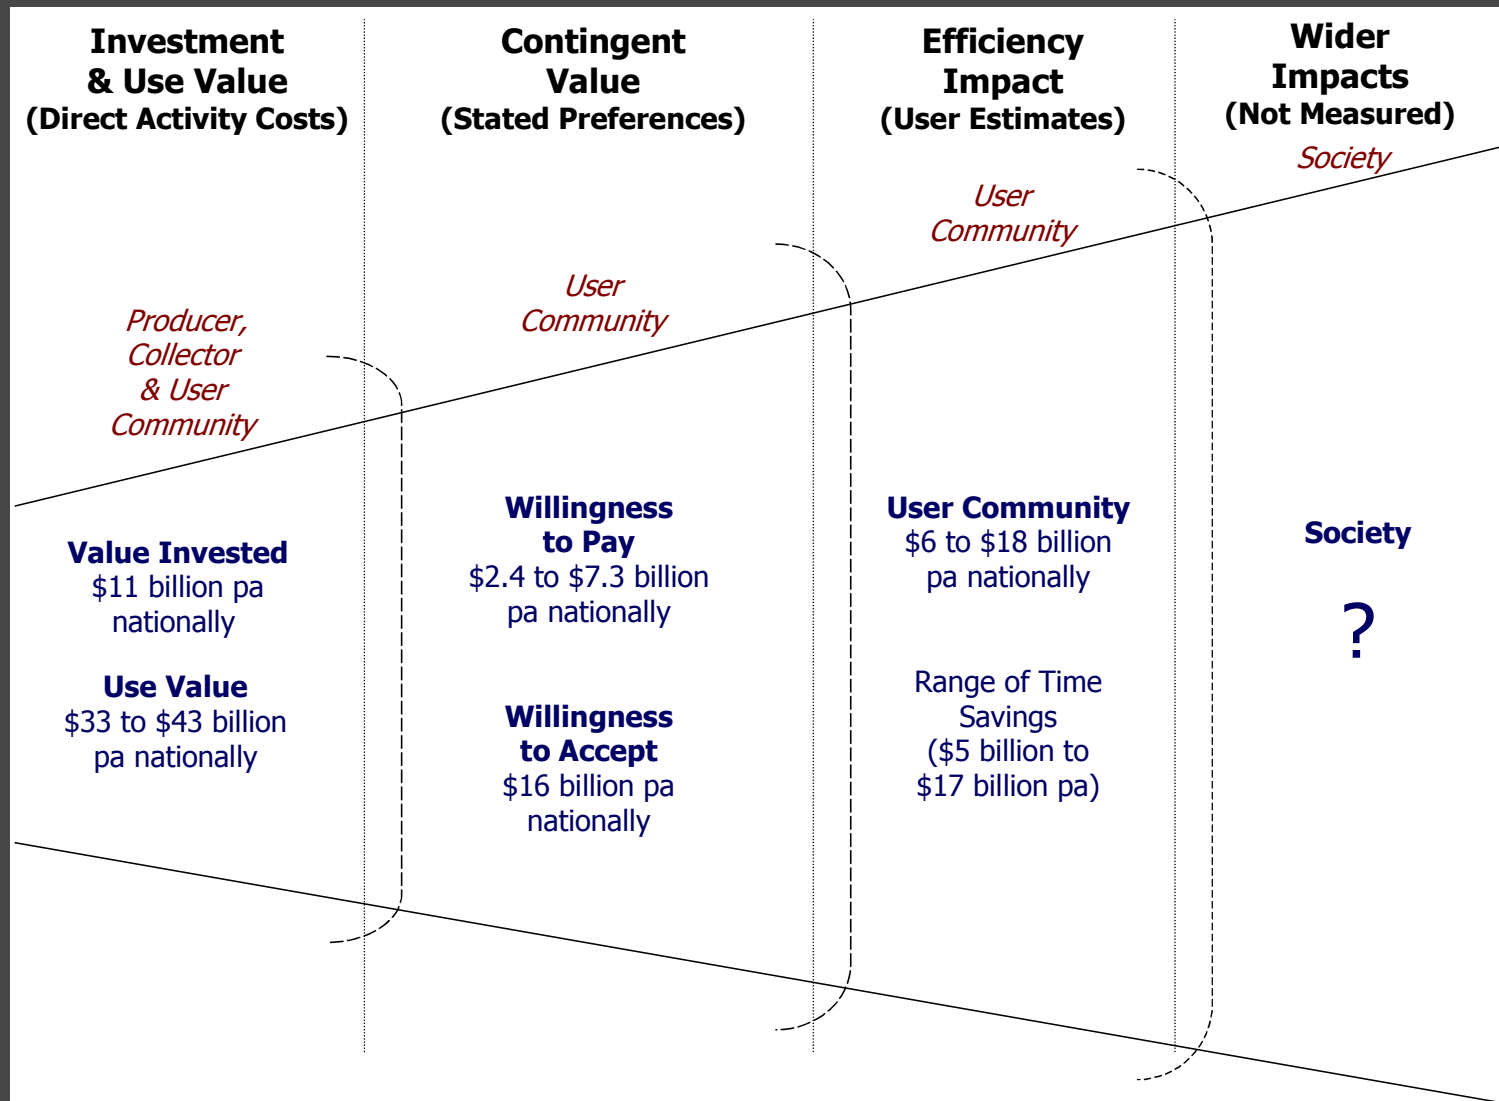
Investment & Use Value (Direct Activity Costs)

Producer, Collector & User Community

Value Invested
$11 billion pa nationally

Use Value
$33 to $43 billion pa nationally

Contingent Value (Stated Preferences)

User Community

Willingness to Pay
$2.4 to $7.3 billion pa nationally

Willingness to Accept
$16 billion pa nationally

Efficiency Impact (User Estimates)

User Community

User Community
$6 to $18 billion pa nationally

Range of Time Savings ($5 billion to $17 billion pa)

Wider Impacts (Not Measured)

Society

Society

?